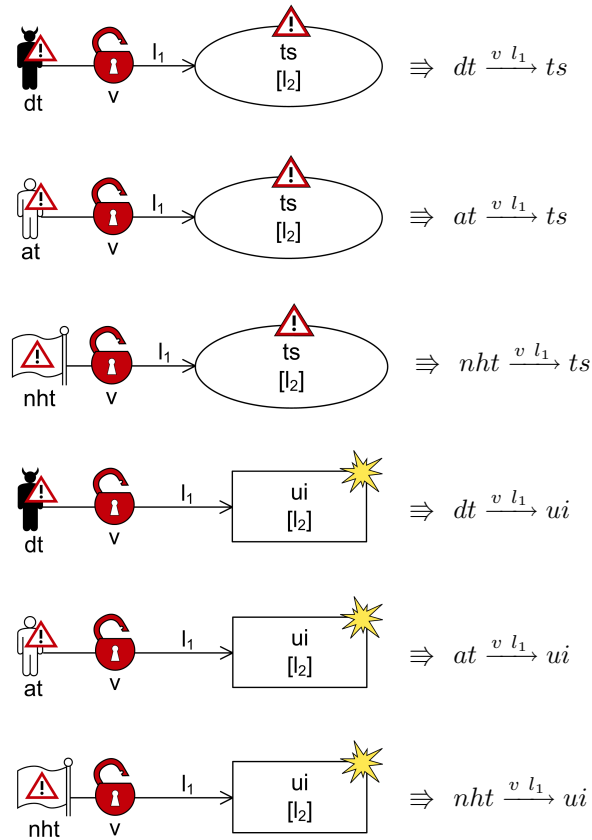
dt v $l_1$ ts $[l_2]$ $\Rrightarrow$ $dt \xrightarrow{v \ l_1} ts$

at v $l_1$ ts $[l_2]$ $\Rrightarrow$ $at \xrightarrow{v \ l_1} ts$

nht v $l_1$ ts $[l_2]$ $\Rrightarrow$ $nht \xrightarrow{v \ l_1} ts$

dt v $l_1$ ui $[l_2]$ $\Rrightarrow$ $dt \xrightarrow{v \ l_1} ui$

at v $l_1$ ui $[l_2]$ $\Rrightarrow$ $at \xrightarrow{v \ l_1} ui$

nht v $l_1$ ui $[l_2]$ $\Rrightarrow$ $nht \xrightarrow{v \ l_1} ui$